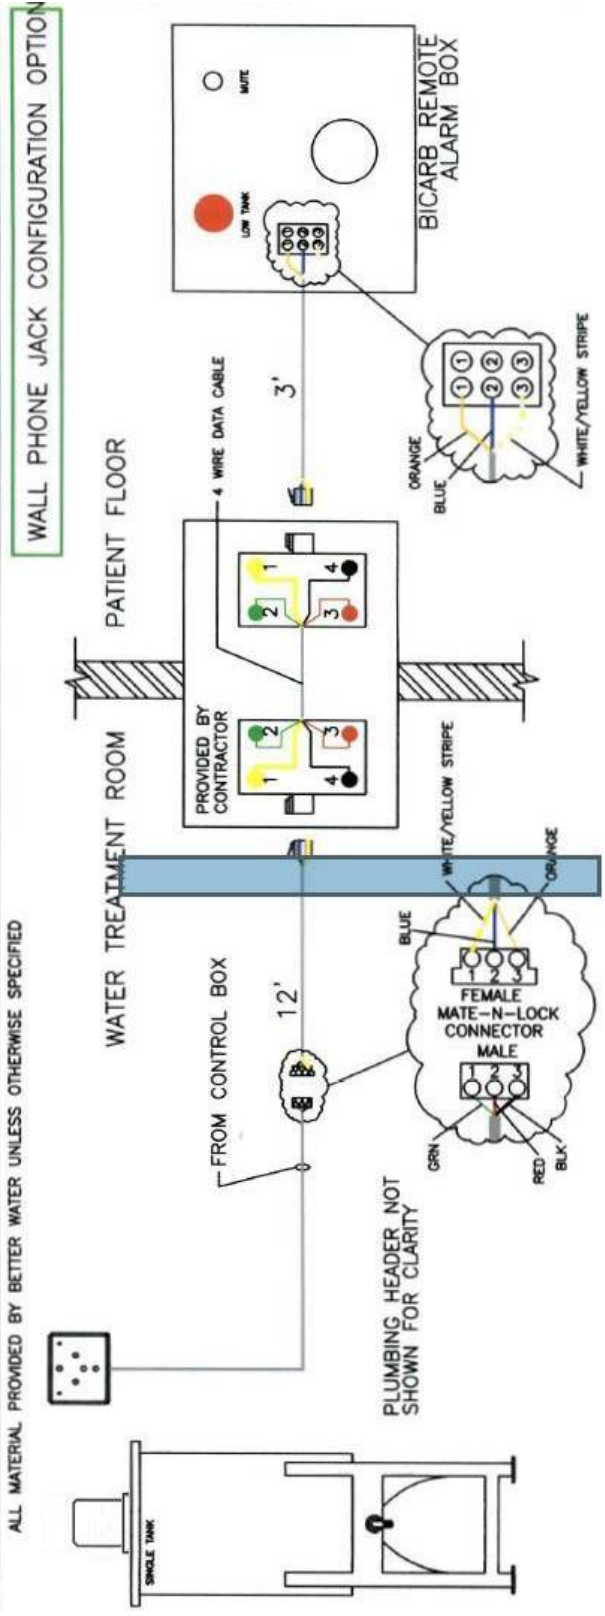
WALL PHONE JACK CONFIGURATION OPTION

ALL MATERIAL PROVIDED BY BETTER WATER UNLESS OTHERWISE SPECIFIED

BICARB REMOTE ALARM BOX

MUTE

LOW TANK

PATIENT FLOOR

WATER TREATMENT ROOM

4 WIRE DATA CABLE

3'

12'

FROM CONTROL BOX

PROVIDED BY CONTRACTOR

1 2 3 4

ORANGE

BLUE

WHITE/YELLOW STRIPE

1 2 3

BLUE

WHITE/YELLOW STRIPE

ORANGE

FEMALE MATE-N-LOCK CONNECTOR MALE

GRN

RED

BLK

PLUMBING HEADER NOT SHOWN FOR CLARITY

SINGLE TANK